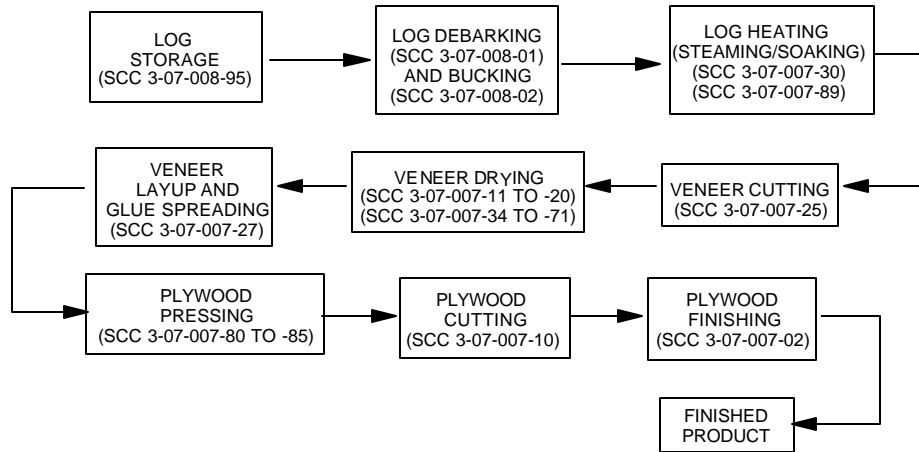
LOG STORAGE
(SCC 3-07-008-95)

LOG DEBARKING
(SCC 3-07-008-01)
AND BUCKING
(SCC 3-07-008-02)

LOG HEATING
(STEAMING/SOAKING)
(SCC 3-07-007-30)
(SCC 3-07-007-89)

VENEER CUTTING
(SCC 3-07-007-25)

VENEER DRYING
(SCC 3-07-007-11 TO -20)
(SCC 3-07-007-34 TO -71)

VENEER
LAYUP AND
GLUE SPREADING
(SCC 3-07-007-27)

PLYWOOD
PRESSING
(SCC 3-07-007-80 TO -85)

PLYWOOD
CUTTING
(SCC 3-07-007-10)

PLYWOOD
FINISHING
(SCC 3-07-007-02)

FINISHED
PRODUCT